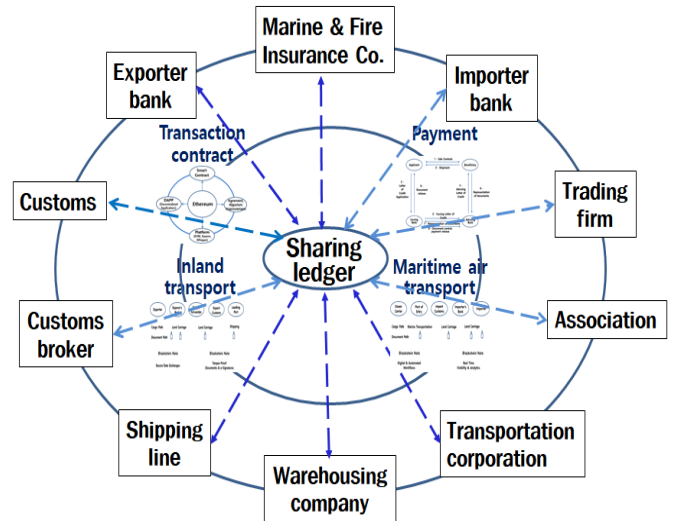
Marine & Fire Insurance Co.

Exporter bank

Importer bank

Transaction contract

Payment

Customs

Trading firm

Sharing ledger

Inland transport

Maritime air transport

Customs broker

Association

Shipping line

Transportation corporation

Warehousing company

Smart Contract

Ethereum

Platform

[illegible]